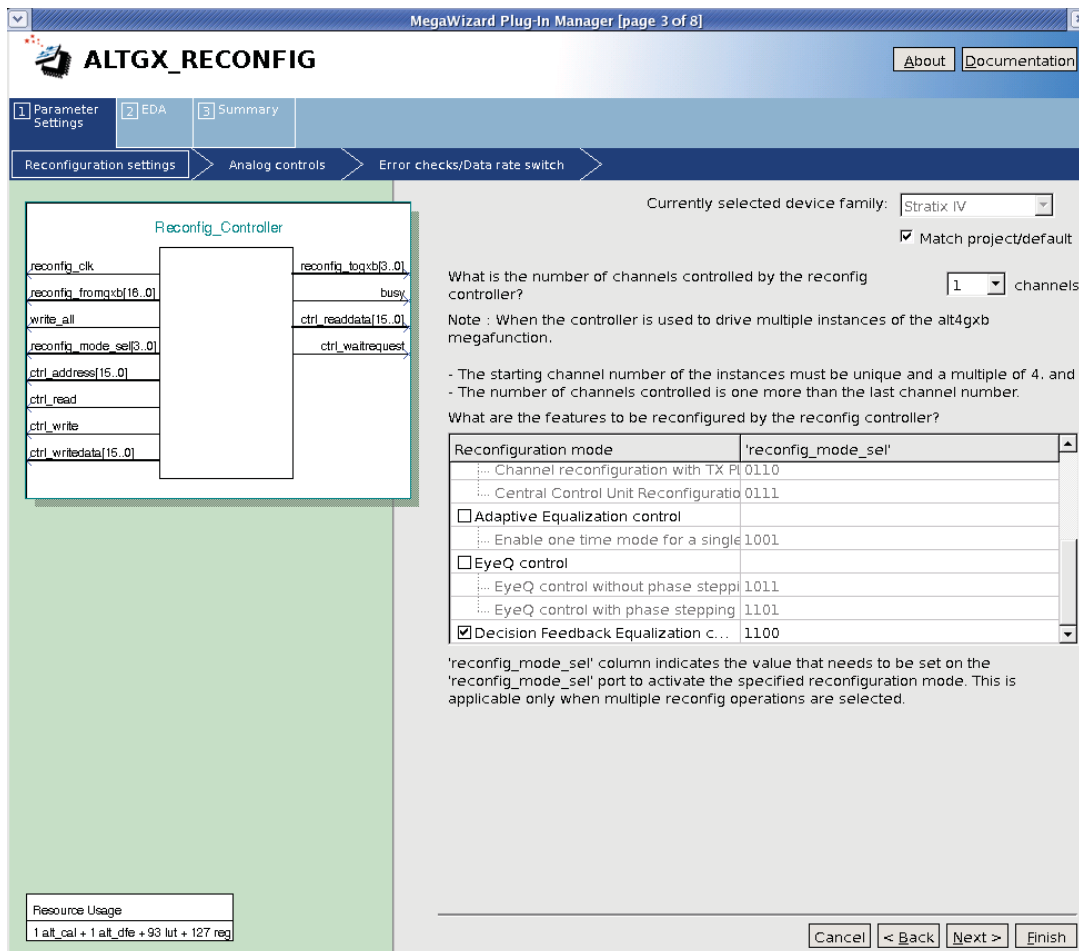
MegaWizard Plug-In Manager [page 3 of 8]

ALTGX_RECONFIG

About Documentation

1 Parameter Settings
2 EDA
3 Summary

Reconfiguration settings
Analog controls
Error checks/Data rate switch

Reconfig_Controller

reconfig_clk
reconfig_fromgxb[16..0]
write_all
reconfig_mode_sel[3..0]
ctrl_address[15..0]
ctrl_read
ctrl_write
ctrl_writedata[15..0]

reconfig_togxb[3..0]
busy
ctrl_readdata[15..0]
ctrl_waitrequest

Currently selected device family: Stratix IV

Match project/default

What is the number of channels controlled by the reconfig controller?

1 channels

Note : When the controller is used to drive multiple instances of the alt4gxb megafunction.

- The starting channel number of the instances must be unique and a multiple of 4. and
- The number of channels controlled is one more than the last channel number.

What are the features to be reconfigured by the reconfig controller?

| Reconfiguration mode | 'reconfig_mode_sel' |
|---|---|
| Channel reconfiguration with TX Pl | 0110 |
| Central Control Unit Reconfiguratio | 0111 |
| Adaptive Equalization control | |
| Enable one time mode for a single | 1001 |
| EyeQ control | |
| EyeQ control without phase steppi | 1011 |
| EyeQ control with phase stepping | 1101 |
| Decision Feedback Equalization c... | 1100 |

'reconfig_mode_sel' column indicates the value that needs to be set on the 'reconfig_mode_sel' port to activate the specified reconfiguration mode. This is applicable only when multiple reconfig operations are selected.

Resource Usage
1 alt_cal + 1 alt_dfe + 93 lut + 127 reg

Cancel
< Back
Next >
Finish